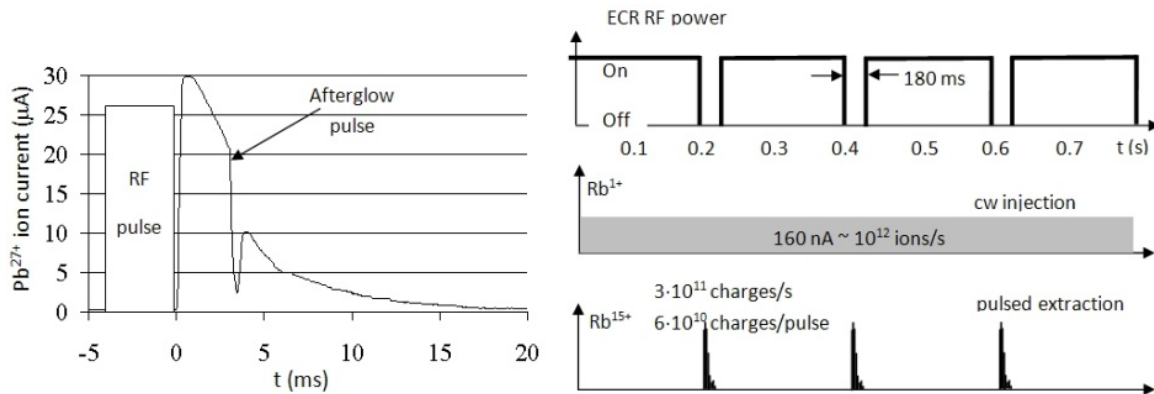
$Pb^{27+}$ ion current (μA)

30
25
20
15
10
5
0

RF pulse

Afterglow pulse

-5
0
5
10
15
20
t (ms)

ECR RF power

On
Off

180 ms

0.1
0.2
0.3
0.4
0.5
0.6
0.7
t (s)

$Rb^{1+}$

cw injection

160 nA ~ $10^{12}$ ions/s

$Rb^{15+}$

$3{\cdot}10^{11}$ charges/s
$6{\cdot}10^{10}$ charges/pulse

pulsed extraction